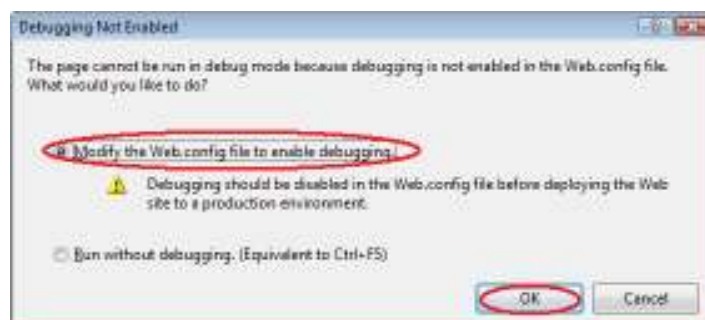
Debugging Not Enabled

The page cannot be run in debug mode because debugging is not enabled in the Web.config file. What would you like to do?

Modify the Web.config file to enable debugging.

Debugging should be disabled in the Web.config file before deploying the Web site to a production environment.

Run without debugging. (Equivalent to Ctrl+F5)

OK

Cancel